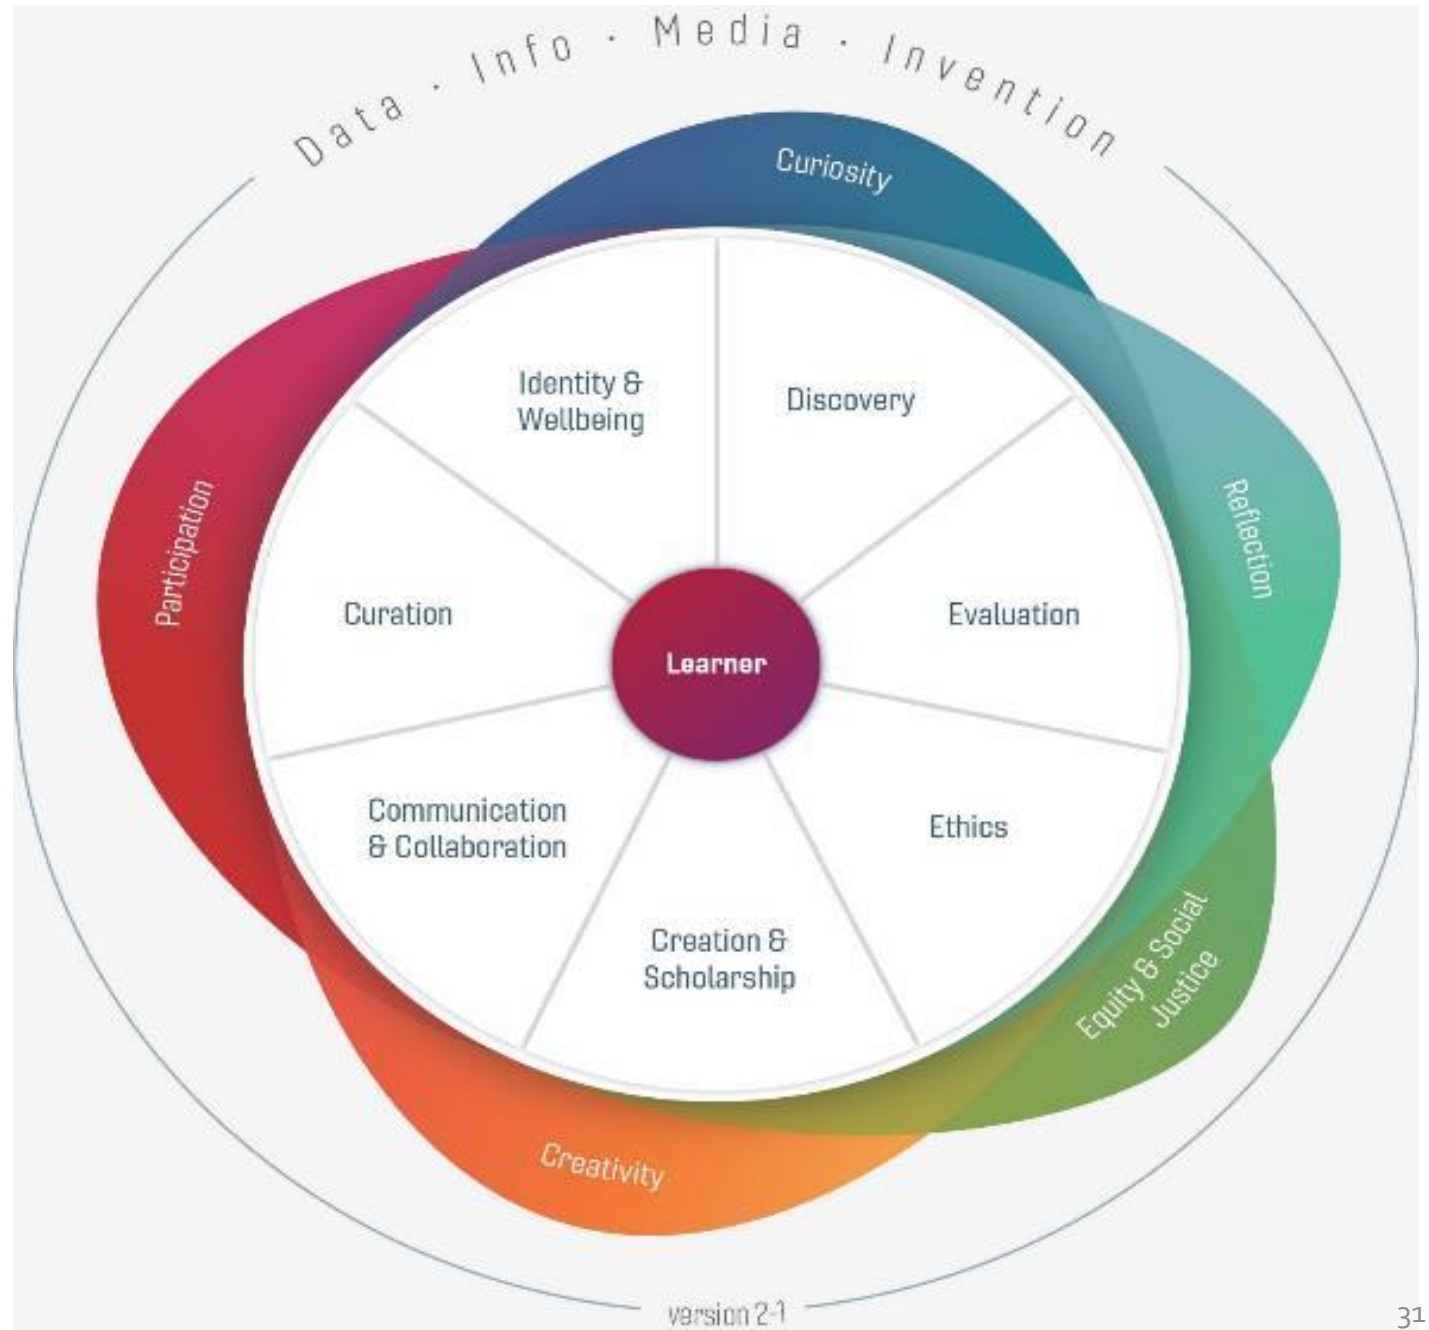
Data · Info · Media · Invention

Curiosity

Reflection

Equity & Social Justice

Creativity

Participation

Identity & Wellbeing

Discovery

Evaluation

Ethics

Creation & Scholarship

Communication & Collaboration

Curation

Learner

version 2-1

31